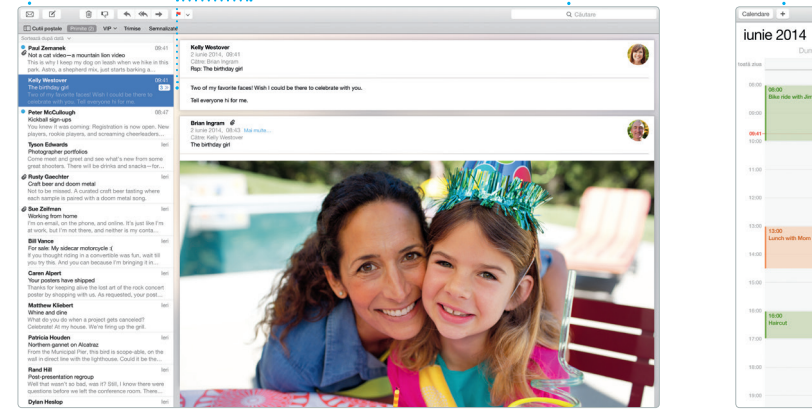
Cutii poștale  Primite (2)  VIP  Trimise  Semnalizat

Sortează după dată

Paul Zemanek 09:41
Not a cat video—a mountain lion video
This is why I keep my dog on leash when we hike in this park. Astro, a shepherd mix, just starts barking a...

Kelly Westover 09:41
The birthday girl
Two of my favorite faces! Wish I could be there to celebrate with you. Tell everyone hi for me.

Peter McCullough 09:47
Kickball sign-ups
You knew it was coming: Registration is now open. New players, rookie players, and screaming cheerleaders...

Tyson Edwards Ieri
Photographer portfolios
Come meet and greet and see what's new from some great shooters. There will be drinks and snacks—for...

Rusty Gaechter Ieri
Craft beer and doom metal
Not to be missed. A curated craft beer tasting where each sample is paired with a doom metal song.

Sue Zeilman Ieri
Working from home
I'm on email, on the phone, and online. It's just like I'm at work, but I'm there, and neither is my conta...

Bill Vance Ieri
For sale: My sidecar motorcycle :(
If you thought riding in a convertible was fun, wait till you try this. And you can because I'm bringing it in...

Caren Alpert Ieri
Your posters have shipped
Thanks for keeping alive the lost art of the rock concert poster by shopping with us. As requested, your post...

Matthew Kilebert Ieri
Whine and dine
What do you do when a project gets canceled? Celebrate! At my house. We're firing up the grill.

Patricia Houden Ieri
Northern gannet on Alcatraz
From the Municipal Pier, this bird is scope-able, on the wall in direct line with the lighthouse. Could it be the...

Rand Hill Ieri
Post-presentation regroup
Well that wasn't so bad, was it? Still, I know there were questions before we left the conference room. There...

Dylan Heslop

Kelly Westover
2 iunie 2014, 09:41
Către: Brian Ingram
Re: The birthday girl

Two of my favorite faces! Wish I could be there to celebrate with you.

Tell everyone hi for me.

Brian Ingram
2 iunie 2014, 08:43 Mai multe...
Către: Kelly Westover
The birthday girl

Căutare

Calendare +

iunie 2014

Dum

toată ziua

08:00
Bike ride with Jim

09:41

11:00

12:00

13:00
Lunch with Mom

14:00

15:00

16:00
Haircut

17:00

18:00

19:00